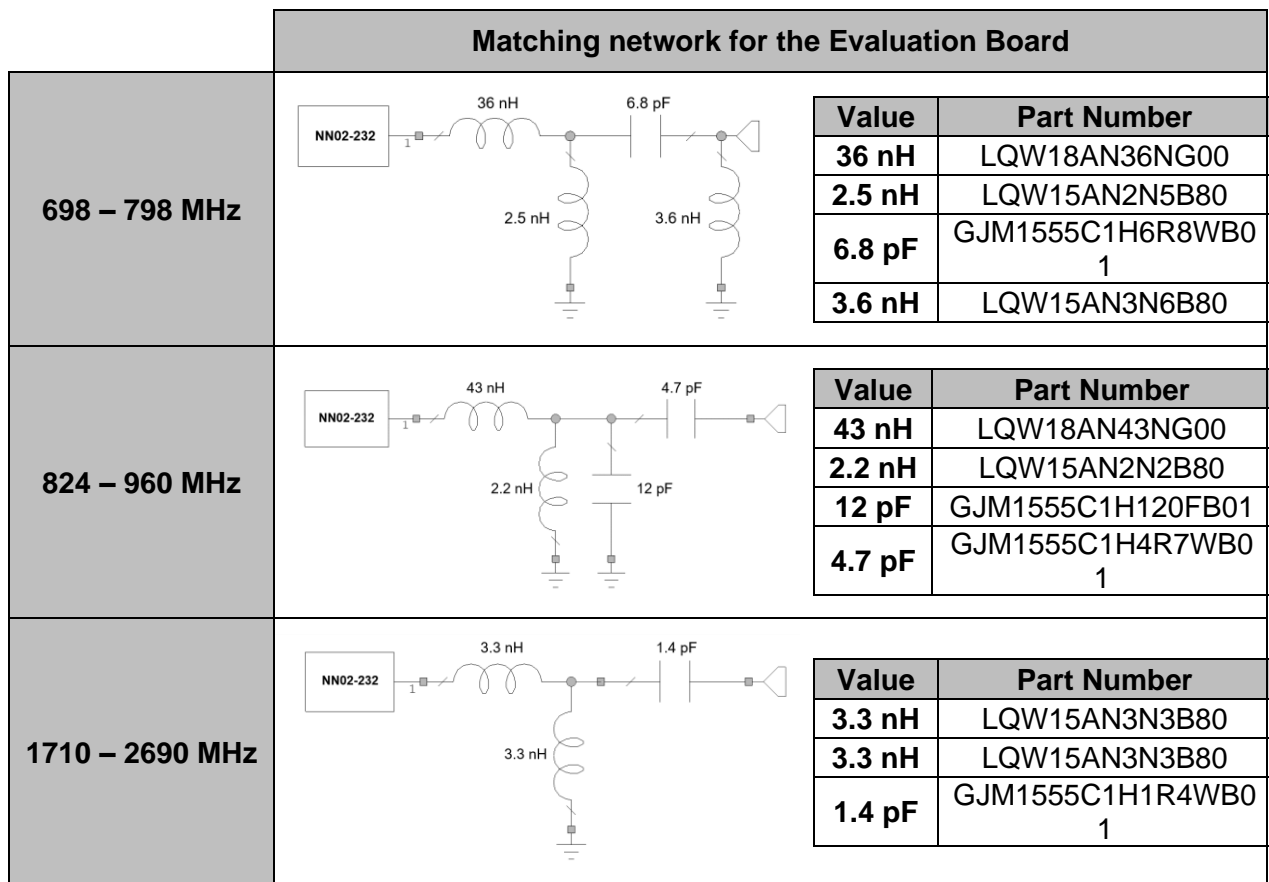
| | Matching network for the Evaluation Board |
|---|---|
| 698 – 798 MHz | NN02-232 1 36 nH 6.8 pF 2.5 nH 3.6 nH |
| 824 – 960 MHz | NN02-232 1 43 nH 4.7 pF 2.2 nH 12 pF |
| 1710 – 2690 MHz | NN02-232 1 3.3 nH 1.4 pF 3.3 nH |

| Value | Part Number |
|---|---|
| 36 nH | LQW18AN36NG00 |
| 2.5 nH | LQW15AN2N5B80 |
| 6.8 pF | GJM1555C1H6R8WB0 1 |
| 3.6 nH | LQW15AN3N6B80 |

| Value | Part Number |
|---|---|
| 43 nH | LQW18AN43NG00 |
| 2.2 nH | LQW15AN2N2B80 |
| 12 pF | GJM1555C1H120FB01 |
| 4.7 pF | GJM1555C1H4R7WB0 1 |

| Value | Part Number |
|---|---|
| 3.3 nH | LQW15AN3N3B80 |
| 3.3 nH | LQW15AN3N3B80 |
| 1.4 pF | GJM1555C1H1R4WB0 1 |